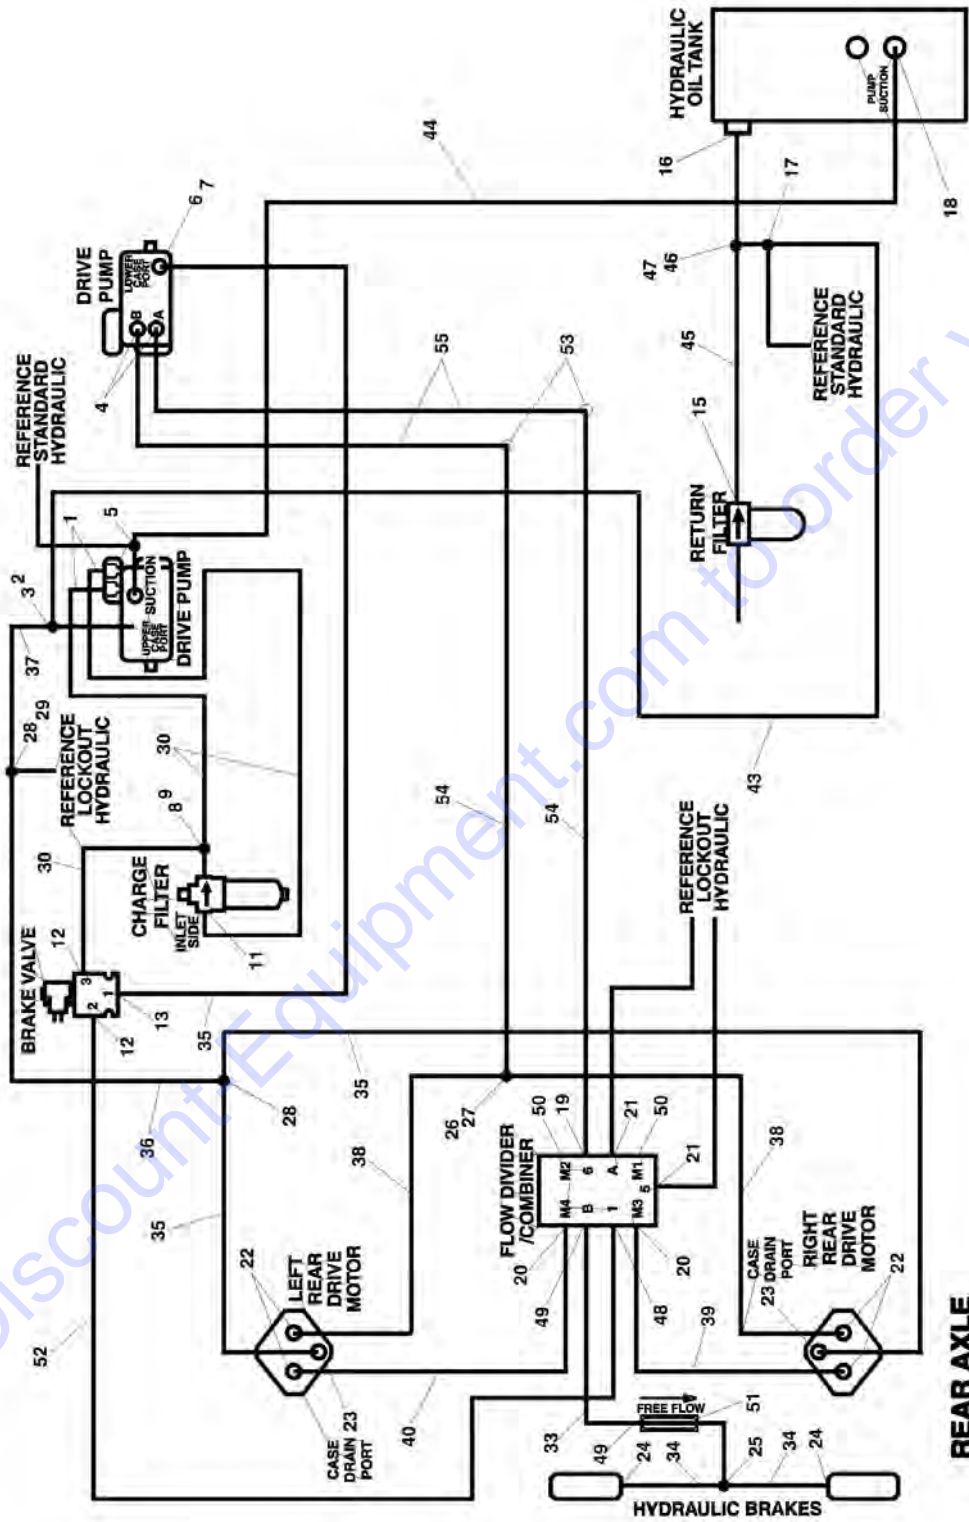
HYDRAULIC OIL TANK
PUMP SUCTION
18
16
17
44
6 7
DRIVE PUMP
LOWER CASE PORT
B
A
4
47 46
45
REFERENCE STANDARD HYDRAULIC
55
53
REFERENCE STANDARD HYDRAULIC
15
RETURN FILTER
1
5
3 2
SUCTION
UPPER CASE PORT
DRIVE PUMP
37
29 28
REFERENCE LOCKOUT HYDRAULIC
30
9 8
30
CHARGE FILTER
INLET SIDE
11
43
54
54
REFERENCE LOCKOUT HYDRAULIC
BRAKE VALVE
12
3 2 1
13
12
35
35
28
36
26 27
50 19
21 50
FLOW DIVIDER /COMBINER
M2 6 A M1 5
M4 B 1 M3
21
38
38
35
22
LEFT REAR DRIVE MOTOR
20
49
20
48
39
CASE 23 DRAIN PORT
RIGHT REAR DRIVE MOTOR
22
52
40
CASE DRAIN PORT 23
33
49
FREE FLOW
51
24
34
25
34
24
HYDRAULIC BRAKES
REAR AXLE